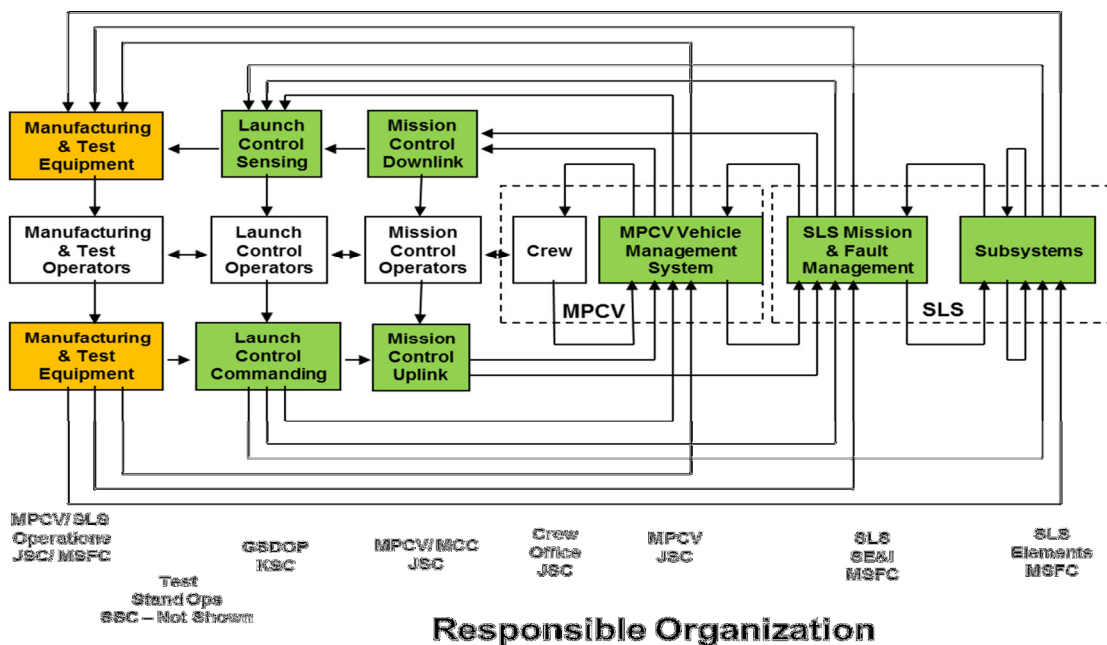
Manufacturing & Test Equipment

Launch Control Sensing

Mission Control Downlink

Manufacturing & Test Operators

Launch Control Operators

Mission Control Operators

Crew

MPCV Vehicle Management System

SLS Mission & Fault Management

Subsystems

MPCV

SLS

Manufacturing & Test Equipment

Launch Control Commanding

Mission Control Uplink

MPCV/ SLS Operations JSC/ MSFC

Test Stand Ops SSC – Not Shown

GSDOP KSC

MPCV/ MCC JSC

Crew Office JSC

MPCV JSC

SLS SE&I MSFC

SLS Elements MSFC

Responsible Organization